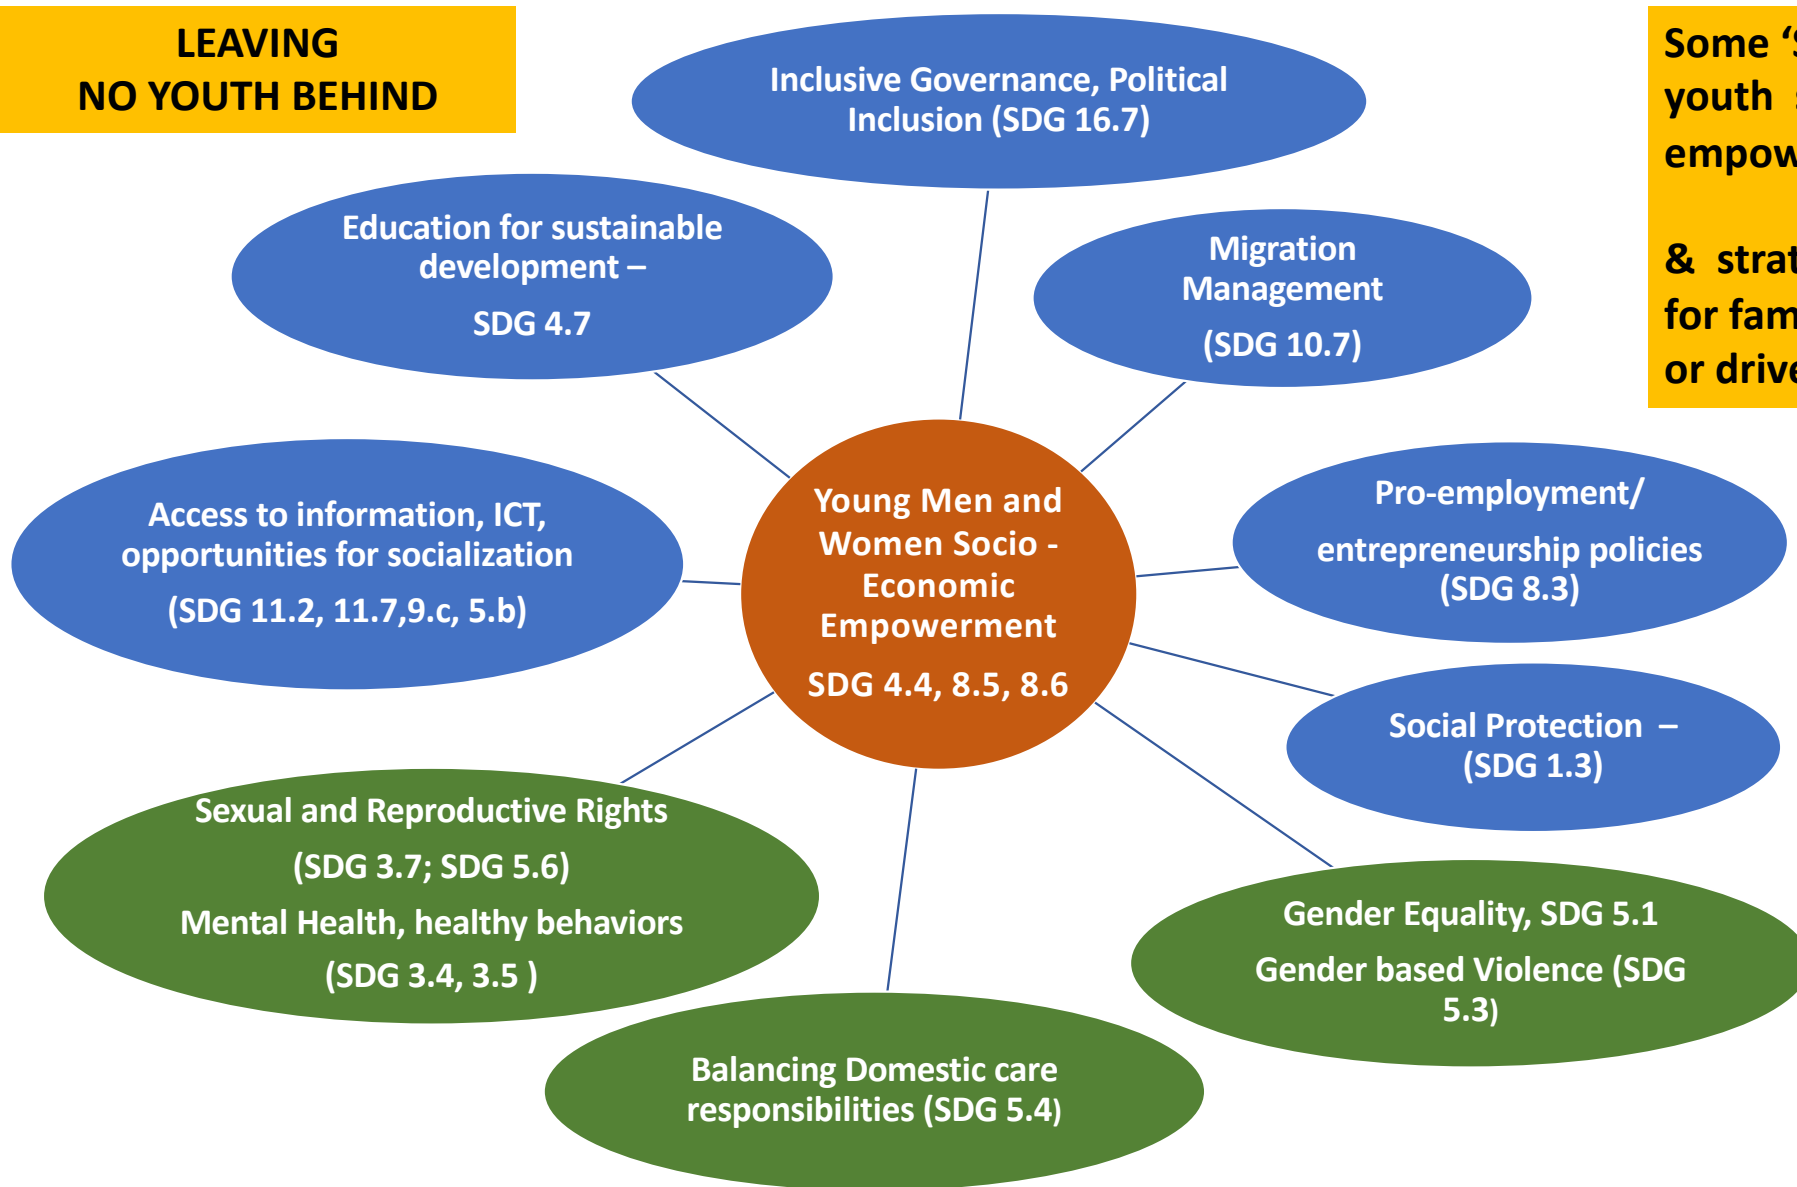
LEAVING
NO YOUTH BEHIND

Inclusive Governance, Political Inclusion (SDG 16.7)

Some '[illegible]
youth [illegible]
empow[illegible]

& strat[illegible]
for fam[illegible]
or drive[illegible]

Education for sustainable development –
SDG 4.7

Migration Management
(SDG 10.7)

Access to information, ICT, opportunities for socialization
(SDG 11.2, 11.7,9.c, 5.b)

Young Men and Women Socio - Economic Empowerment
SDG 4.4, 8.5, 8.6

Pro-employment/
entrepreneurship policies (SDG 8.3)

Social Protection –
(SDG 1.3)

Sexual and Reproductive Rights
(SDG 3.7; SDG 5.6)
Mental Health, healthy behaviors
(SDG 3.4, 3.5 )

Gender Equality, SDG 5.1
Gender based Violence (SDG 5.3)

Balancing Domestic care responsibilities (SDG 5.4)